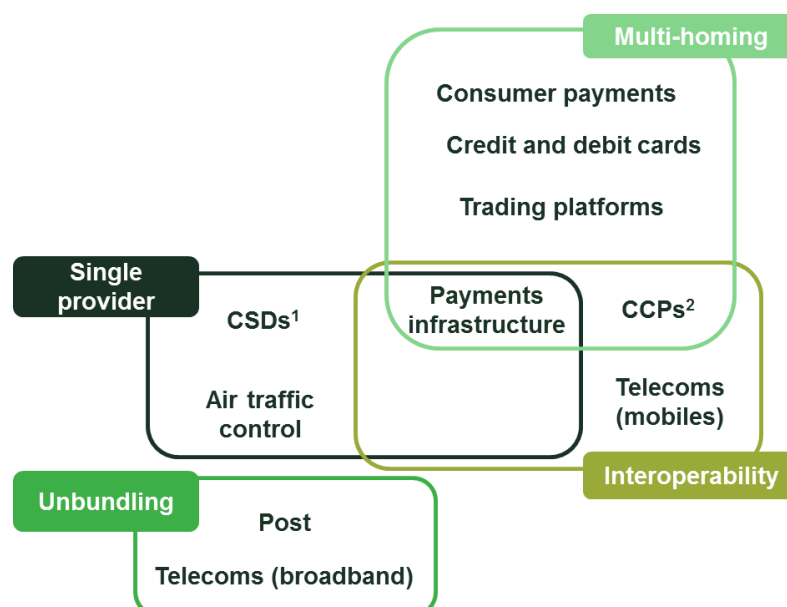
Multi-homing

Consumer payments

Credit and debit cards

Trading platforms

Single provider

CSDs$^1$

Payments infrastructure

CCPs$^2$

Air traffic control

Telecoms (mobiles)

Interoperability

Unbundling

Post

Telecoms (broadband)